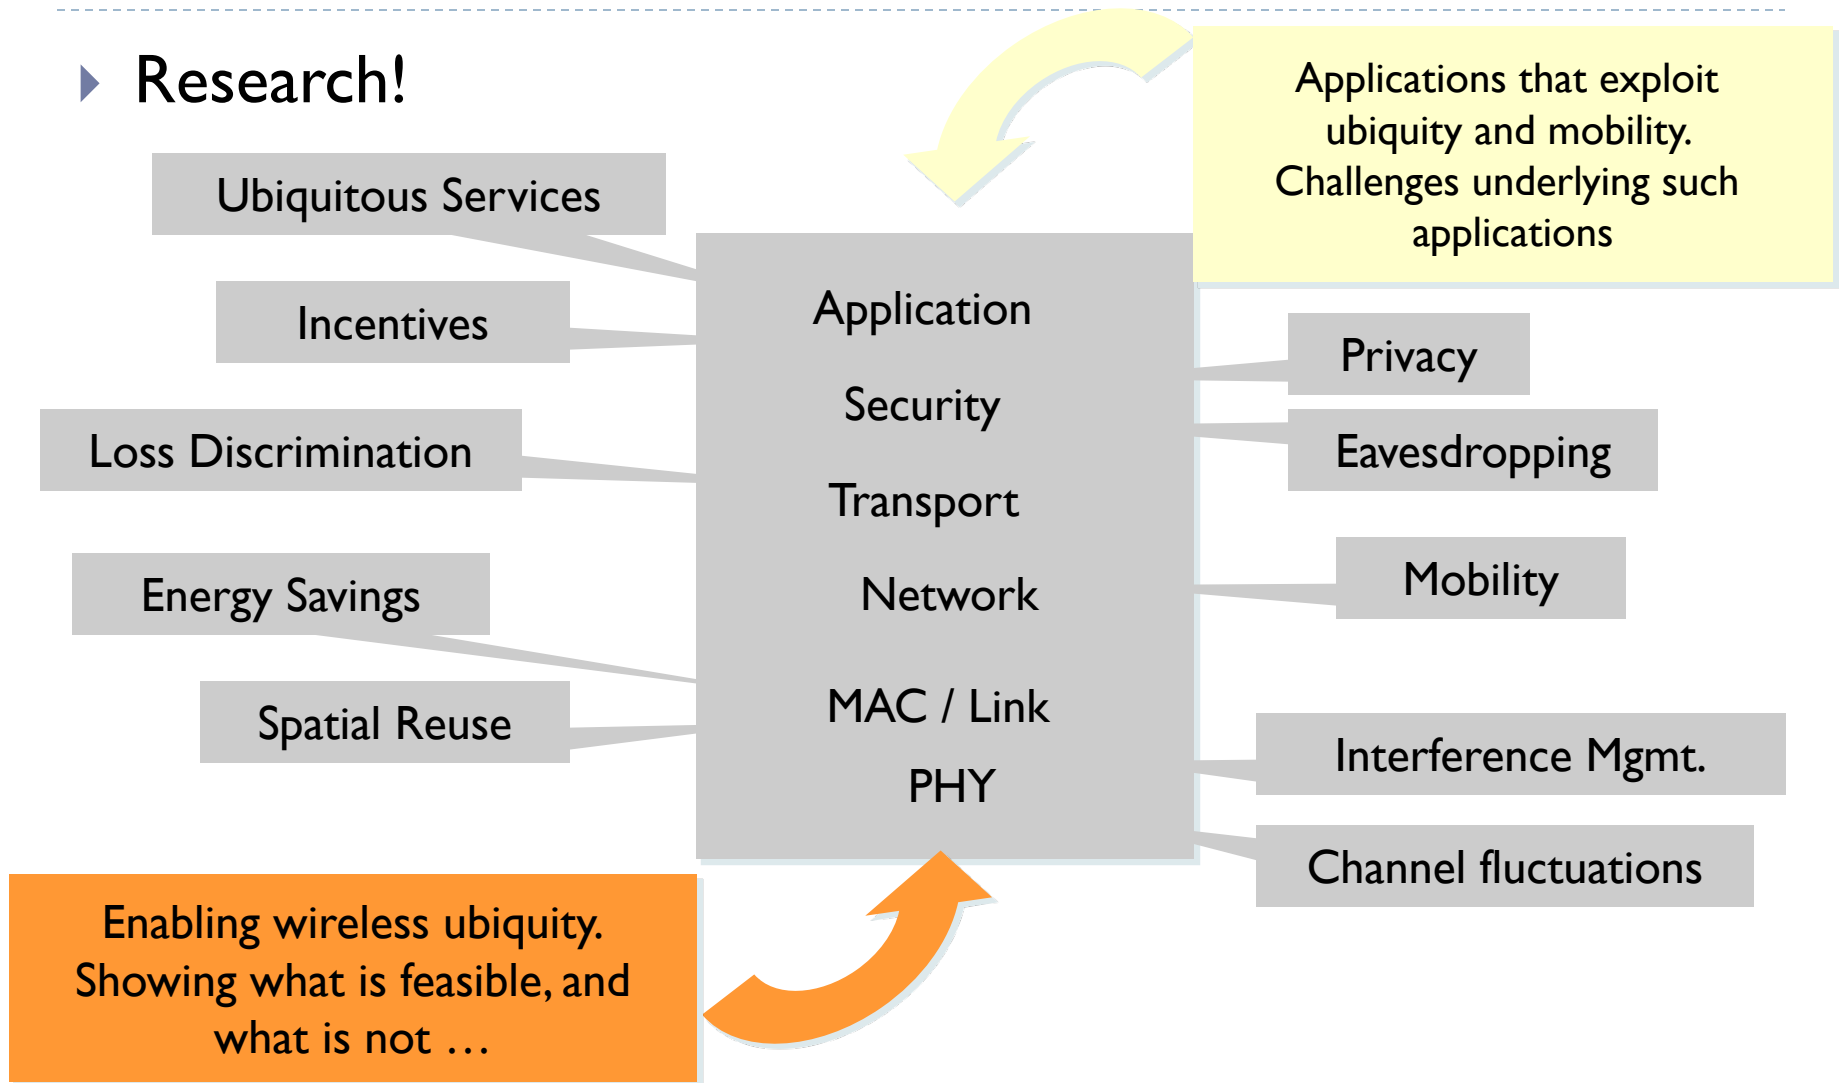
Research!

Applications that exploit ubiquity and mobility. Challenges underlying such applications

Ubiquitous Services

Incentives

Loss Discrimination

Energy Savings

Spatial Reuse

Application

Security

Transport

Network

MAC / Link

PHY

Privacy

Eavesdropping

Mobility

Interference Mgmt.

Channel fluctuations

Enabling wireless ubiquity. Showing what is feasible, and what is not …